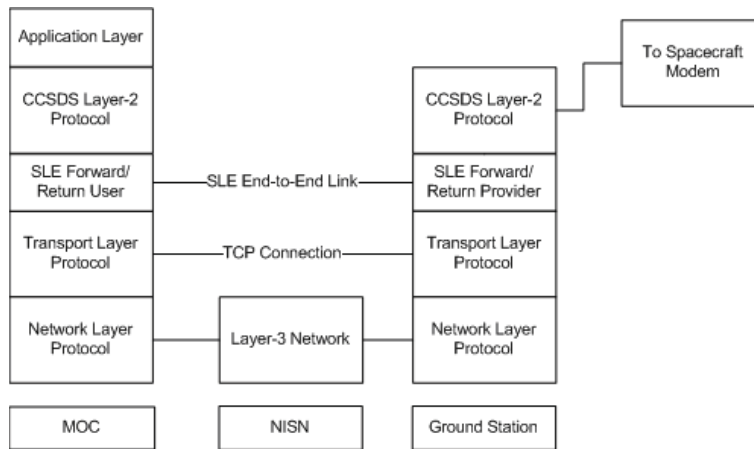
Application Layer

CCSDS Layer-2 Protocol

SLE Forward/ Return User

Transport Layer Protocol

Network Layer Protocol

MOC

SLE End-to-End Link

TCP Connection

Layer-3 Network

NISN

To Spacecraft Modem

CCSDS Layer-2 Protocol

SLE Forward/ Return Provider

Transport Layer Protocol

Network Layer Protocol

Ground Station